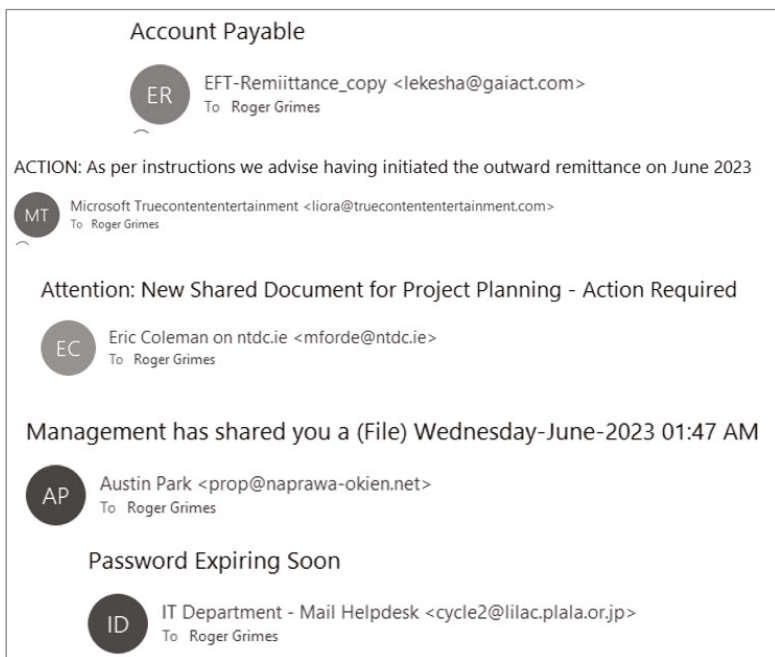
Account Payable

ER

EFT-Remiittance_copy <lekesha@gaiact.com>
To Roger Grimes

ACTION: As per instructions we advise having initiated the outward remittance on June 2023

MT

Microsoft Truecontententertainment <liora@truecontententertainment.com>
To Roger Grimes

Attention: New Shared Document for Project Planning - Action Required

EC

Eric Coleman on ntdc.ie <mforde@ntdc.ie>
To Roger Grimes

Management has shared you a (File) Wednesday-June-2023 01:47 AM

AP

Austin Park <prop@naprawa-okien.net>
To Roger Grimes

Password Expiring Soon

ID

IT Department - Mail Helpdesk <cycle2@lilac.plala.or.jp>
To Roger Grimes